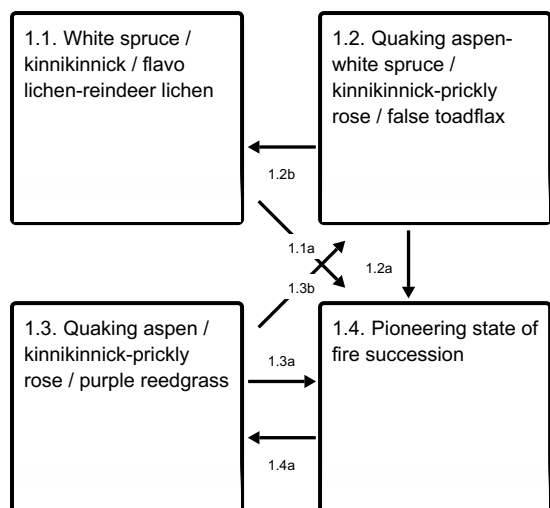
1.1. White spruce / kinnikinnick / flavo lichen-reindeer lichen

1.2. Quaking aspen-white spruce / kinnikinnick-prickly rose / false toadflax

1.2b

1.1a

1.2a

1.3b

1.3. Quaking aspen / kinnikinnick-prickly rose / purple reedgrass

1.3a

1.4. Pioneering state of fire succession

1.4a